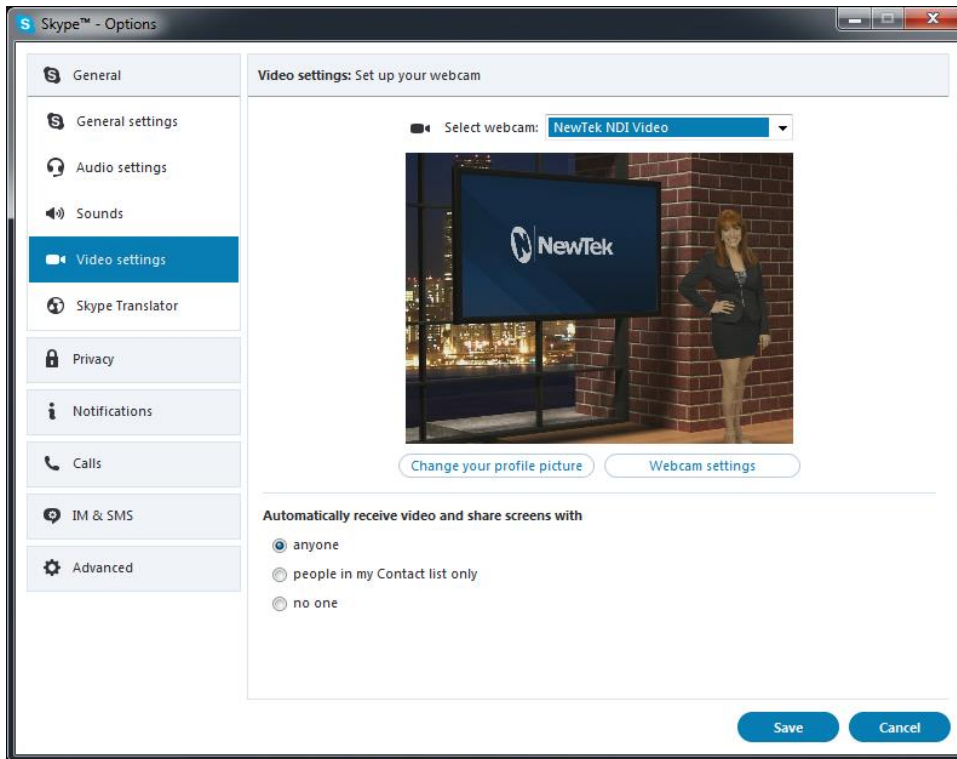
Skype™ - Options

General

General settings

Audio settings

Sounds

Video settings

Skype Translator

Privacy

Notifications

Calls

IM & SMS

Advanced

Video settings: Set up your webcam

Select webcam: NewTek NDI Video

NewTek

Change your profile picture

Webcam settings

Automatically receive video and share screens with

anyone

people in my Contact list only

no one

Save

Cancel